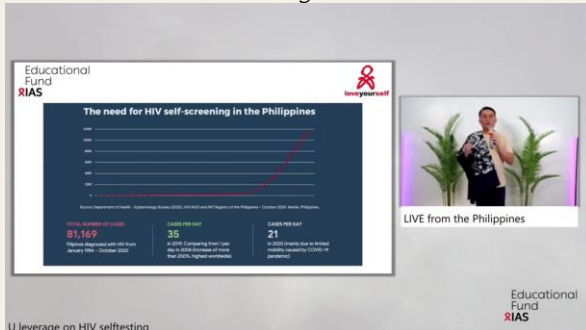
Educational Fund IAS

loveyourself

The need for HIV self-screening in the Philippines

Source: Department of Health – Epidemiology Bureau (2020). HIV/AIDS and ART Registry of the Philippines – October 2020. Manila, Philippines.

TOTAL NUMBER OF CASES
81,169
Filipinos diagnosed with HIV from January 1984 – October 2020

CASES PER DAY
35
In 2019: Comparing from 1 per day in 2008 (increase of more than 200%, highest worldwide)

CASES PER DAY
21
In 2020 (mainly due to limited mobility caused by COVID-19 pandemic)

LIVE from the Philippines

Educational Fund IAS

U leverage on HIV selftesting